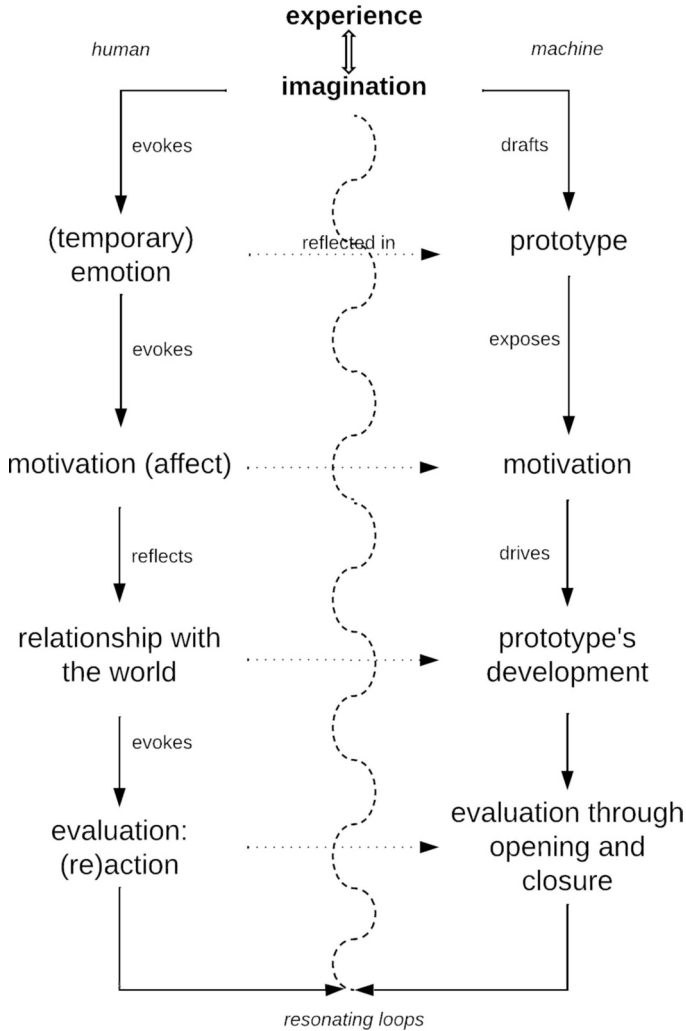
experience

imagination

human

machine

evokes

drafts

(temporary) emotion

reflected in

prototype

evokes

exposes

motivation (affect)

motivation

reflects

drives

relationship with the world

prototype's development

evokes

evaluation: (re)action

evaluation through opening and closure

resonating loops